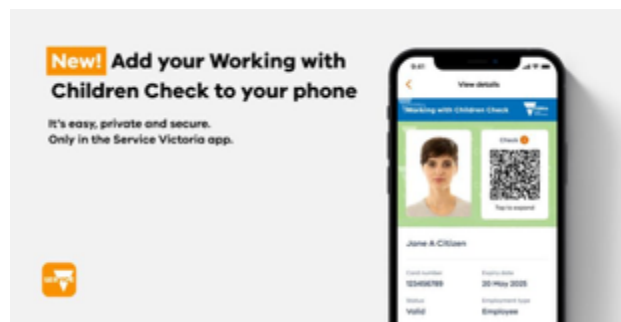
New! Add your Working with Children Check to your phone

It's easy, private and secure.
Only in the Service Victoria app.

9:41

View details

Working with Children Check

Check

Tap to expand

Jane A Citizen

Card number
123456789

Expiry date
20 May 2025

Status
Valid

Employment type
Employee